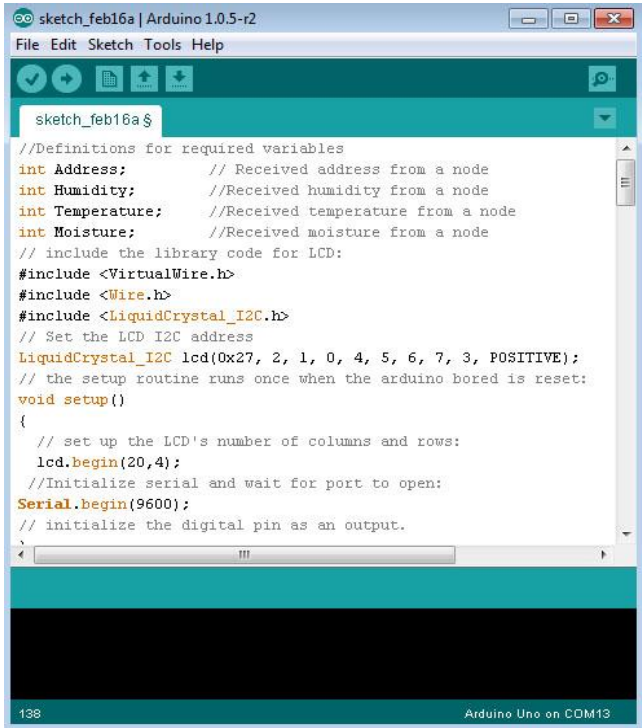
sketch_feb16a | Arduino 1.0.5-r2

File Edit Sketch Tools Help

sketch_feb16a §

//Definitions for required variables
int Address;          // Received address from a node
int Humidity;         //Received humidity from a node
int Temperature;      //Received temperature from a node
int Moisture;         //Received moisture from a node
// include the library code for LCD:
#include <VirtualWire.h>
#include <Wire.h>
#include <LiquidCrystal_I2C.h>
// Set the LCD I2C address
LiquidCrystal_I2C lcd(0x27, 2, 1, 0, 4, 5, 6, 7, 3, POSITIVE);
// the setup routine runs once when the arduino bored is reset:
void setup()
{
  // set up the LCD's number of columns and rows:
  lcd.begin(20,4);
 //Initialize serial and wait for port to open:
Serial.begin(9600);
// initialize the digital pin as an output.

138

Arduino Uno on COM13